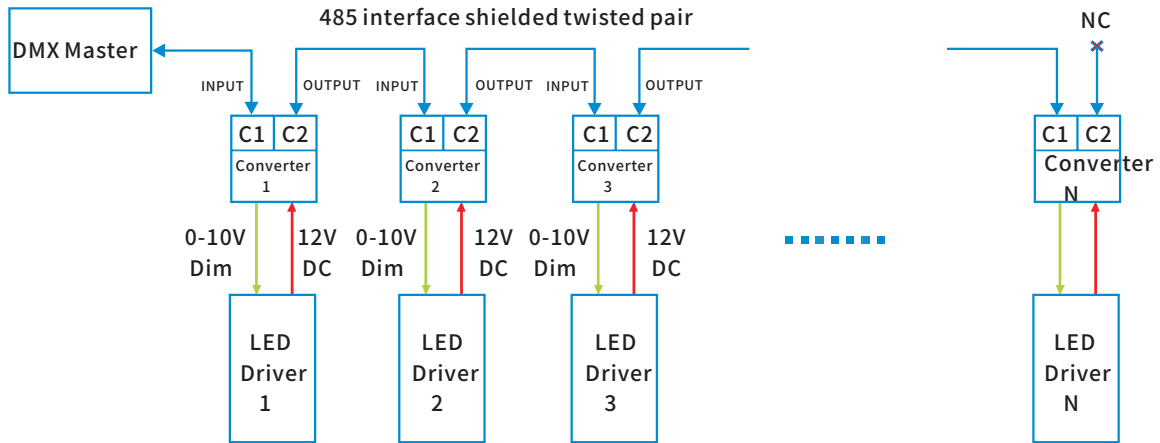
485 interface shielded twisted pair

DMX Master

INPUT OUTPUT INPUT OUTPUT INPUT OUTPUT

NC

C1 C2 Converter 1

C1 C2 Converter 2

C1 C2 Converter 3

C1 C2 Converter N

0-10V Dim 12V DC

0-10V Dim 12V DC

0-10V Dim 12V DC

LED Driver 1

LED Driver 2

LED Driver 3

LED Driver N